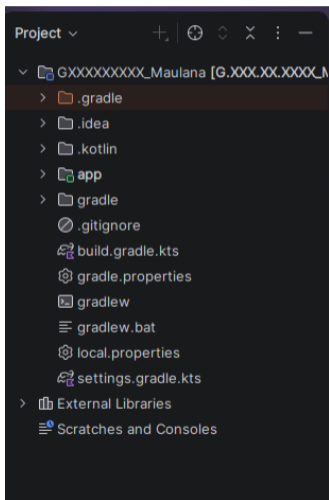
Project

GXXXXXXXXX_Maulana [G.XXX.XX.XXXX_M

.gradle

.idea

.kotlin

app

gradle

.gitignore

build.gradle.kts

gradle.properties

gradlew

gradlew.bat

local.properties

settings.gradle.kts

External Libraries

Scratches and Consoles